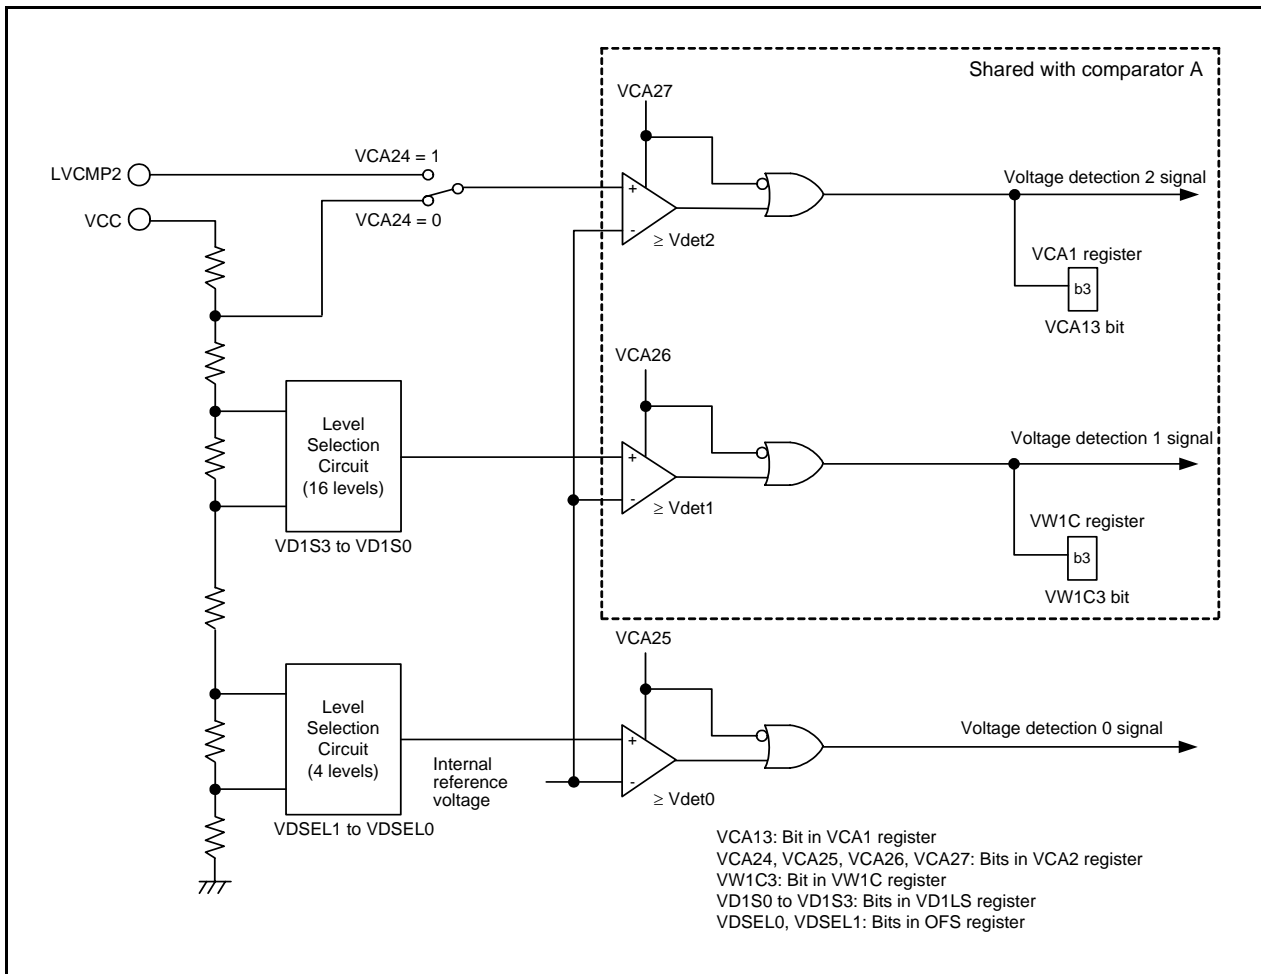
Shared with comparator A

VCA27

LVCMP2

VCA24 = 1

VCC

VCA24 = 0

+

-

$\geq$ Vdet2

Voltage detection 2 signal

VCA1 register

b3

VCA13 bit

VCA26

Level Selection Circuit (16 levels)

VD1S3 to VD1S0

+

-

$\geq$ Vdet1

Voltage detection 1 signal

VW1C register

b3

VW1C3 bit

VCA25

Level Selection Circuit (4 levels)

VDSEL1 to VDSEL0

Internal reference voltage

+

-

$\geq$ Vdet0

Voltage detection 0 signal

VCA13: Bit in VCA1 register
VCA24, VCA25, VCA26, VCA27: Bits in VCA2 register
VW1C3: Bit in VW1C register
VD1S0 to VD1S3: Bits in VD1LS register
VDSEL0, VDSEL1: Bits in OFS register